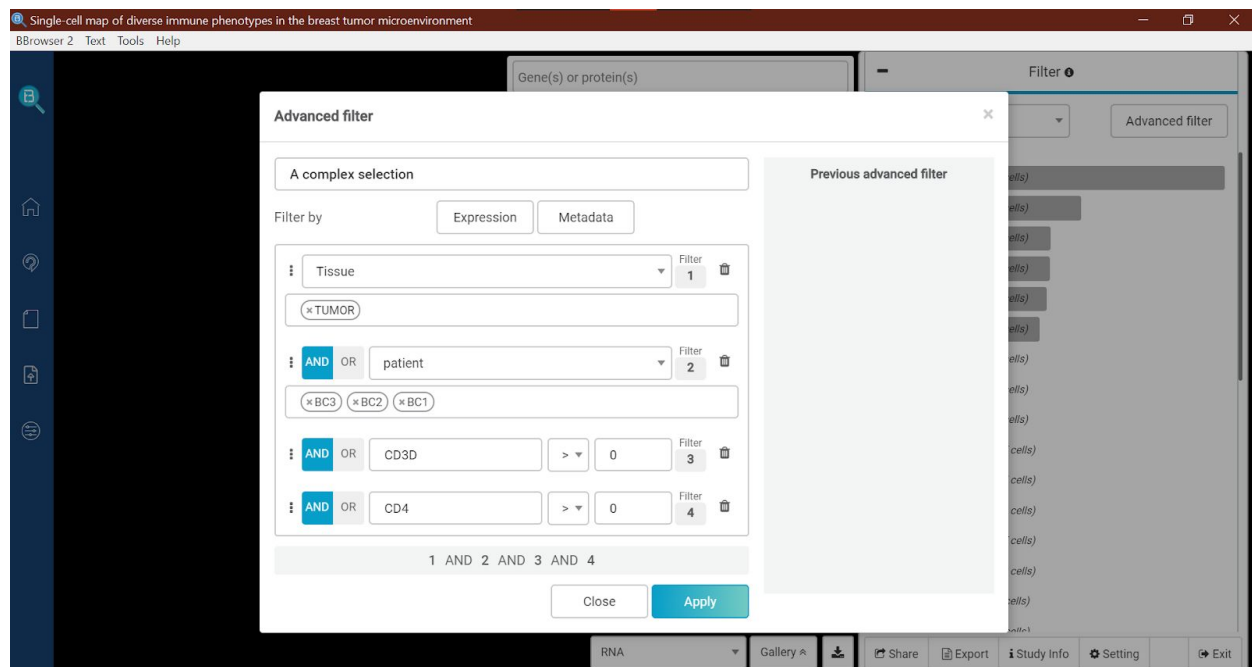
Single-cell map of diverse immune phenotypes in the breast tumor microenvironment
BBrowser 2 Text Tools Help

Gene(s) or protein(s)

Filter

Advanced filter

Advanced filter

A complex selection

Filter by Expression Metadata

Tissue Filter 1
×TUMOR

AND OR patient Filter 2
×BC3 ×BC2 ×BC1

AND OR CD3D > 0 Filter 3

AND OR CD4 > 0 Filter 4

1 AND 2 AND 3 AND 4

Close Apply

Previous advanced filter

ells)
ells)
ells)
ells)
ells)
ells)
ells)
ells)
ells)
cells)
cells)
cells)
cells)
cells)
ells)

RNA Gallery Share Export Study Info Setting Exit